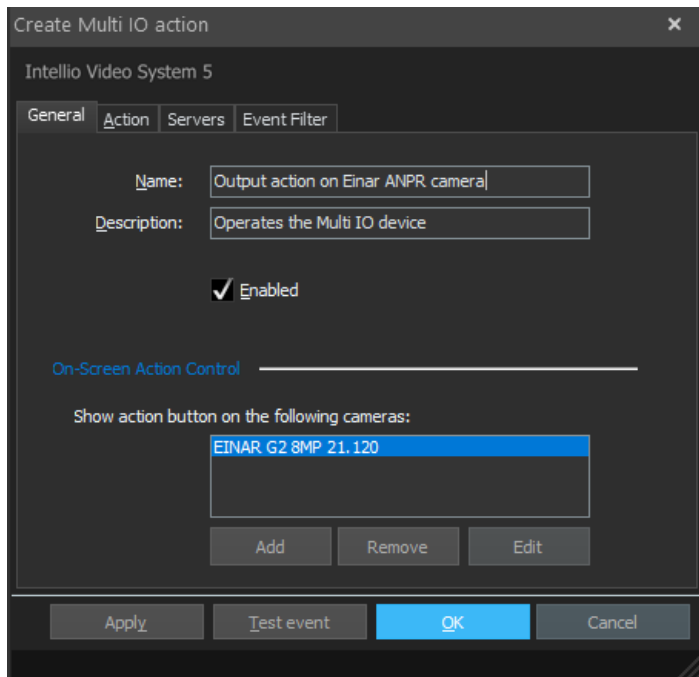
Create Multi IO action ×

Intellio Video System 5

General Action Servers Event Filter

Name: Output action on Einar ANPR camera

Description: Operates the Multi IO device

✓ Enabled

On-Screen Action Control

Show action button on the following cameras:

EINAR G2 8MP 21.120

Add Remove Edit

Apply Test event OK Cancel